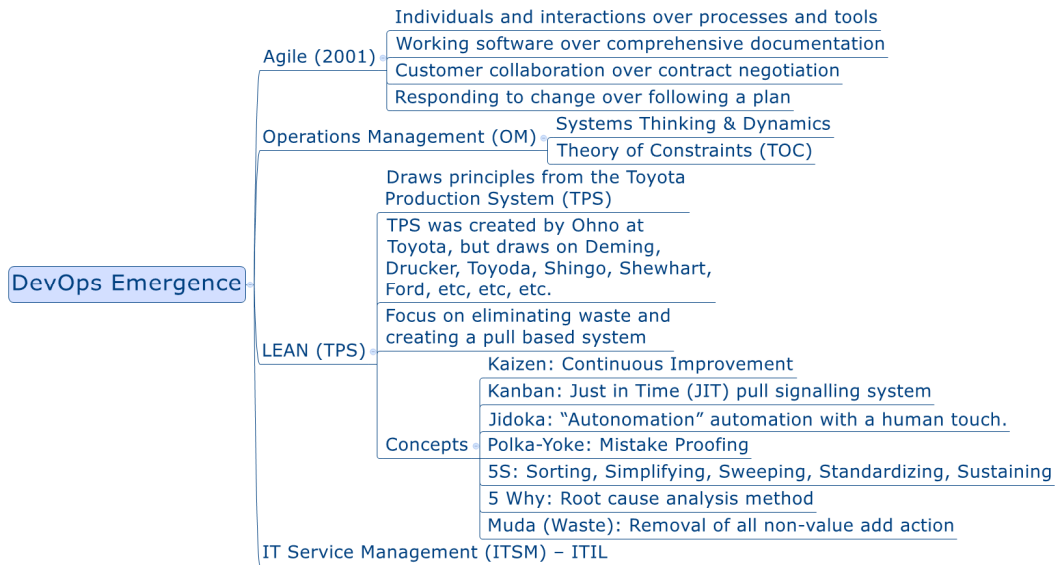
DevOps Emergence

Agile (2001)
Individuals and interactions over processes and tools
Working software over comprehensive documentation
Customer collaboration over contract negotiation
Responding to change over following a plan

Operations Management (OM)
Systems Thinking & Dynamics
Theory of Constraints (TOC)

LEAN (TPS)
Draws principles from the Toyota Production System (TPS)
TPS was created by Ohno at Toyota, but draws on Deming, Drucker, Toyoda, Shingo, Shewhart, Ford, etc, etc, etc.
Focus on eliminating waste and creating a pull based system
Concepts
Kaizen: Continuous Improvement
Kanban: Just in Time (JIT) pull signalling system
Jidoka: “Autonomation” automation with a human touch.
Polka-Yoke: Mistake Proofing
5S: Sorting, Simplifying, Sweeping, Standardizing, Sustaining
5 Why: Root cause analysis method
Muda (Waste): Removal of all non-value add action

IT Service Management (ITSM) – ITIL